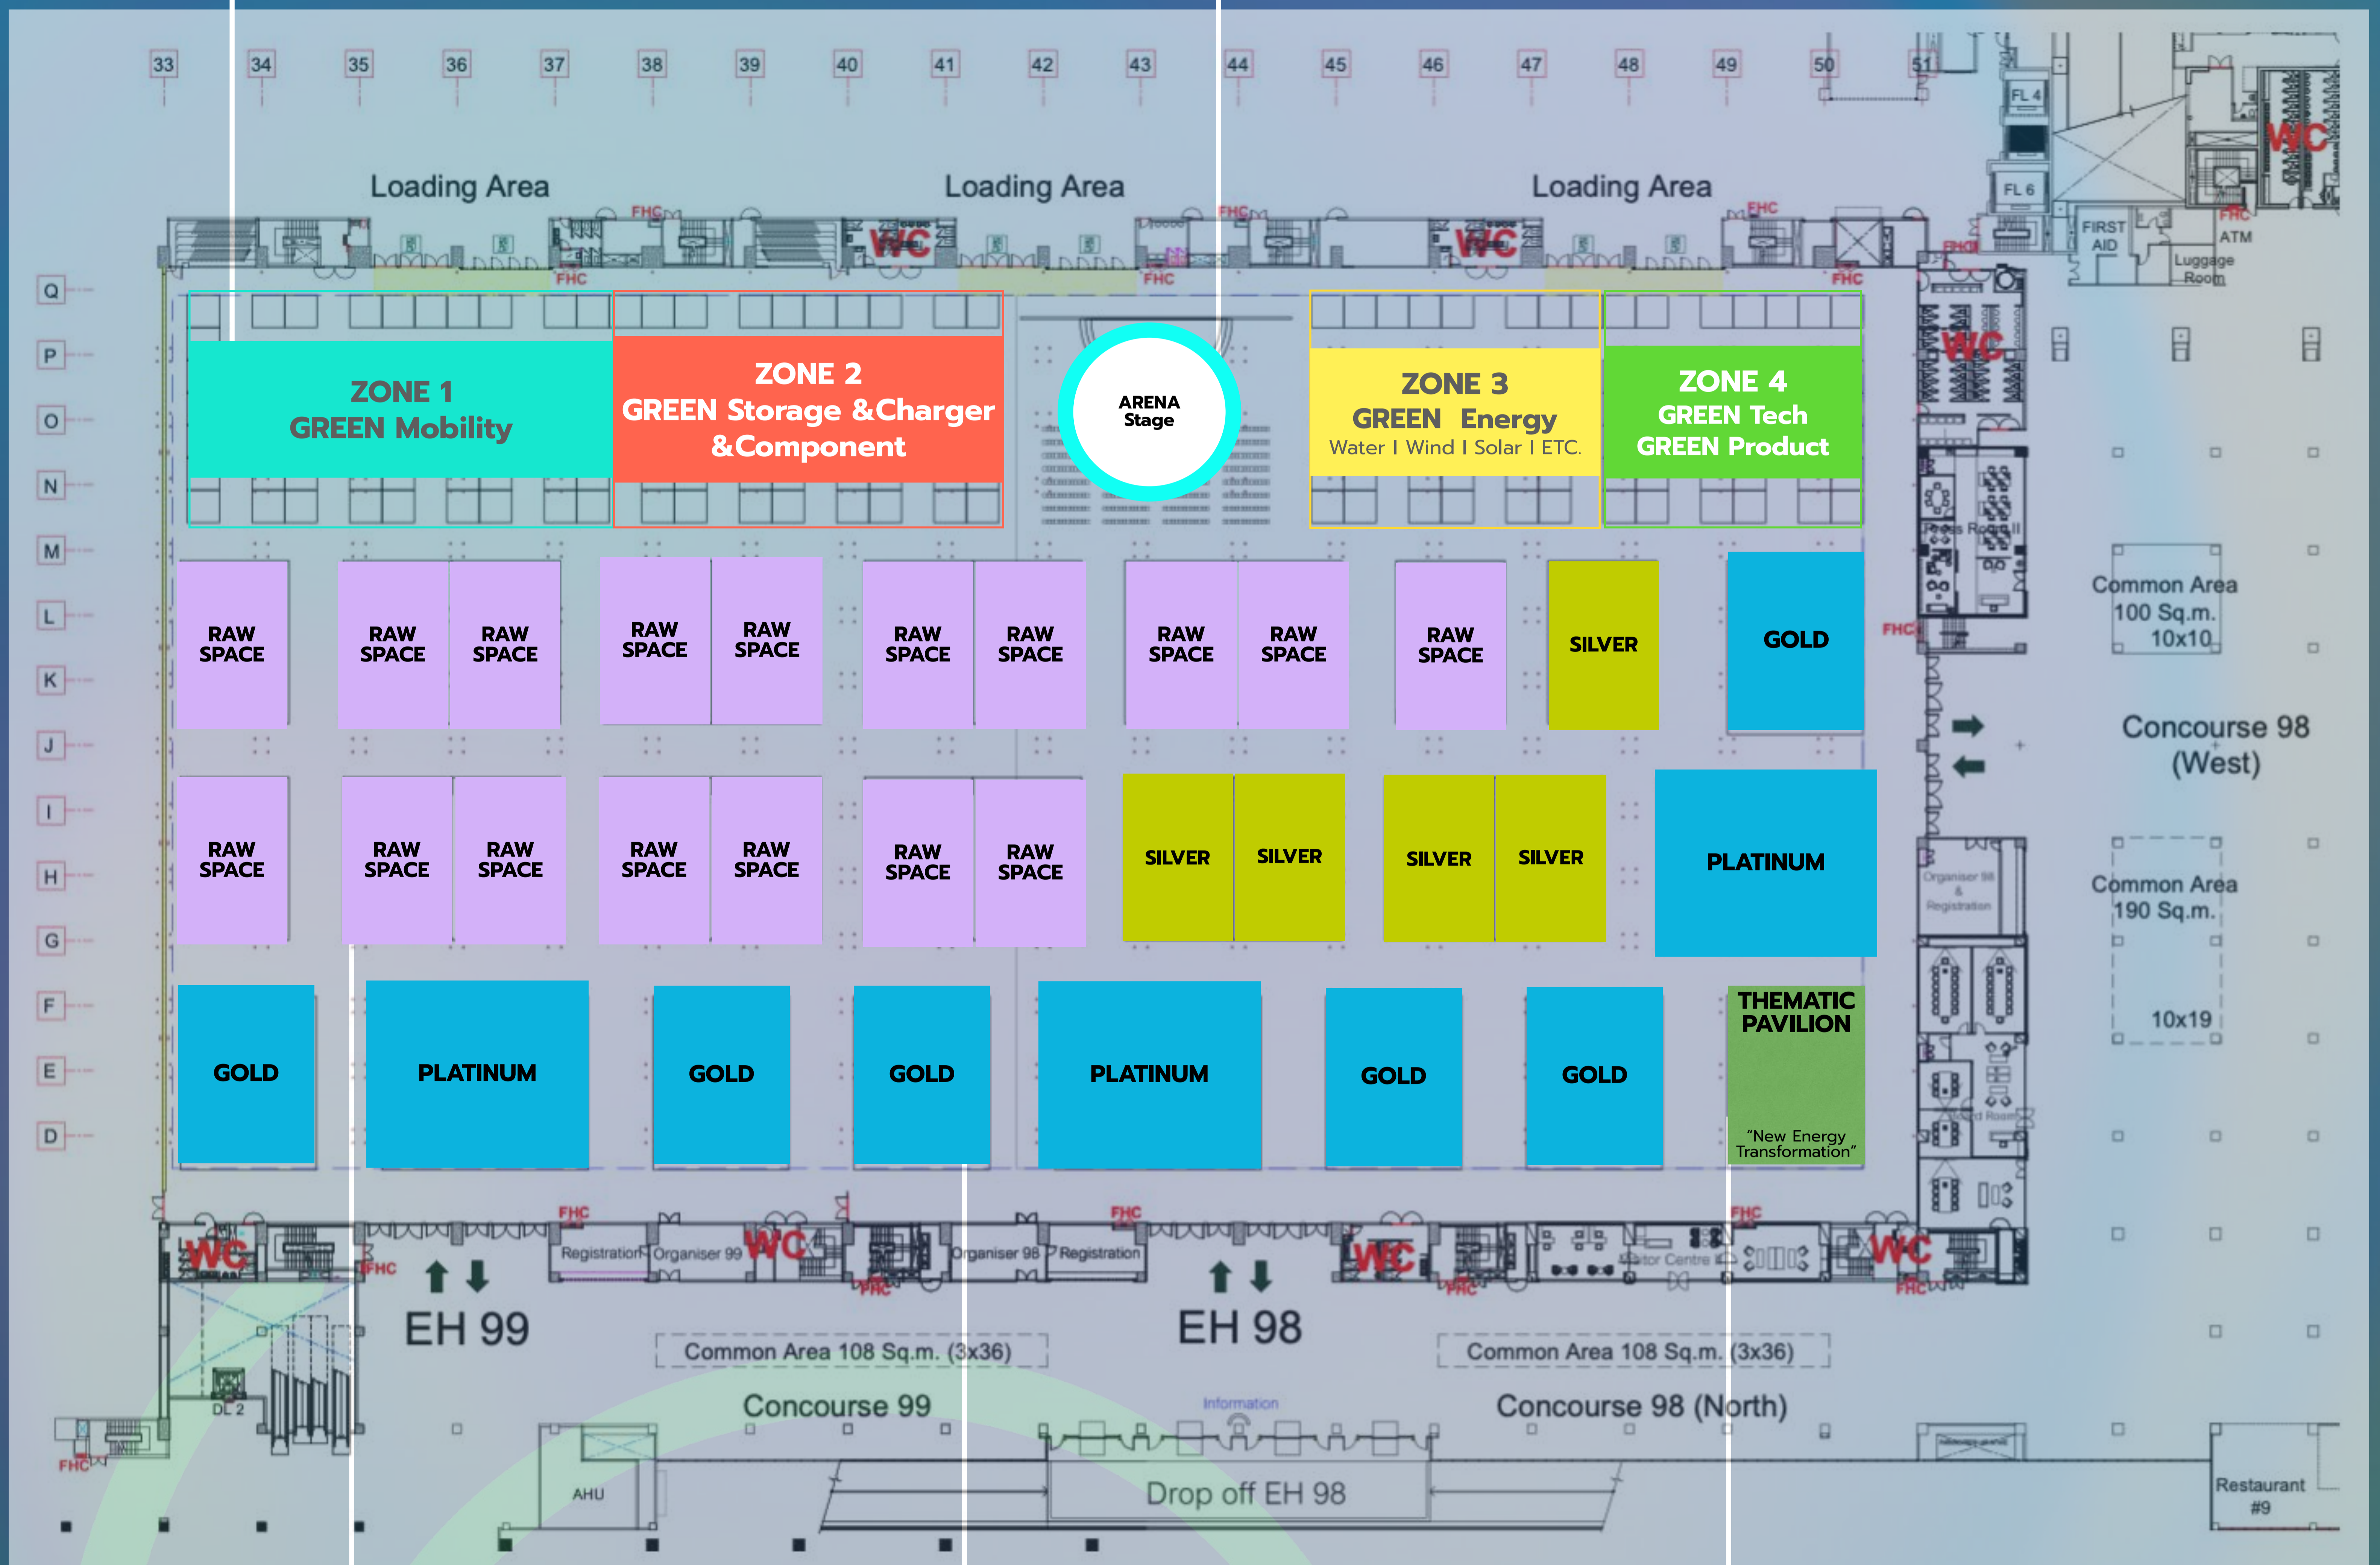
33 34 35 36 37 38 39 40 41 42 43 44 45 46 47 48 49 50 51

Loading Area

Loading Area

Loading Area

FHC WC FHC FHC WC FHC FHC WC FHC

FL 4

FL 6

FIRST AID

ATM

Luggage Room

Q P O N M L K J I H G F E D

ZONE 1
GREEN Mobility

ZONE 2
GREEN Storage &Charger &Component

ARENA Stage

ZONE 3
GREEN Energy
Water I Wind I Solar I ETC.

ZONE 4
GREEN Tech
GREEN Product

WC

Press Room II

RAW SPACE

RAW SPACE

RAW SPACE

RAW SPACE

RAW SPACE

RAW SPACE

RAW SPACE

RAW SPACE

RAW SPACE

RAW SPACE

SILVER

GOLD

FHC

Common Area 100 Sq.m. 10x10

Concourse 98 (West)

RAW SPACE

RAW SPACE

RAW SPACE

RAW SPACE

RAW SPACE

RAW SPACE

RAW SPACE

SILVER

SILVER

SILVER

SILVER

PLATINUM

Organiser 98 & Registration

Common Area 190 Sq.m.

10x19

GOLD

PLATINUM

GOLD

GOLD

PLATINUM

GOLD

GOLD

THEMATIC PAVILION

"New Energy Transformation"

WC FHC FHC Registration Organiser 99 WC Organiser 98 Registration FHC WC FHC FHC WC FHC

EH 99

EH 98

Common Area 108 Sq.m. (3x36)

Common Area 108 Sq.m. (3x36)

Concourse 99

Information

Concourse 98 (North)

DL 2

FHC

AHU

Drop off EH 98

Restaurant #9